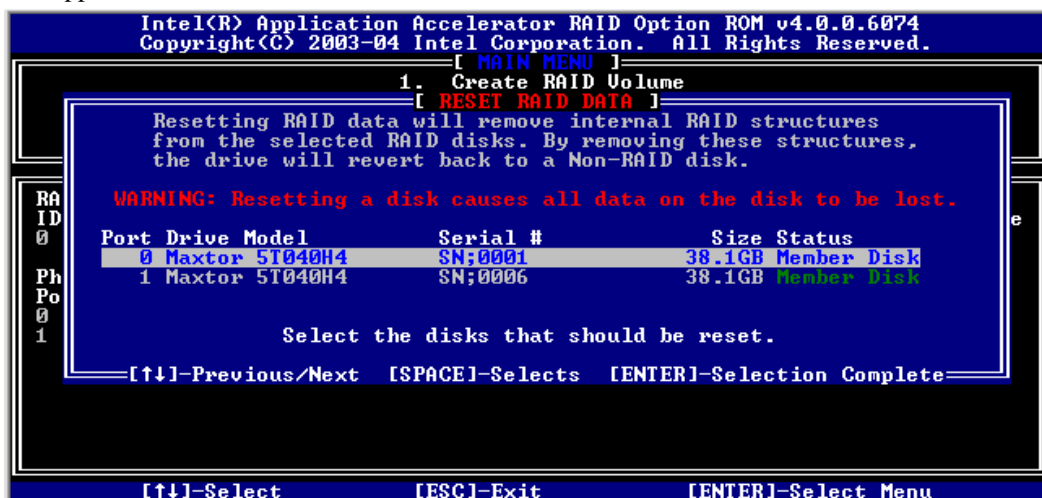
Intel(R) Application Accelerator RAID Option ROM v4.0.0.6074
Copyright(C) 2003-04 Intel Corporation. All Rights Reserved.

[ MAIN MENU ]

1. Create RAID Volume

[ RESET RAID DATA ]

Resetting RAID data will remove internal RAID structures from the selected RAID disks. By removing these structures, the drive will revert back to a Non-RAID disk.

WARNING: Resetting a disk causes all data on the disk to be lost.

| Port | Drive Model | Serial # | Size | Status |
|---|---|---|---|---|
| 0 | Maxtor 5T040H4 | SN;0001 | 38.1GB | Member Disk |
| 1 | Maxtor 5T040H4 | SN;0006 | 38.1GB | Member Disk |

Select the disks that should be reset.

[↑↓]-Previous/Next [SPACE]-Selects [ENTER]-Selection Complete

RA
ID
0

Ph
Po
0
1

e

[↑↓]-Select [ESC]-Exit [ENTER]-Select Menu